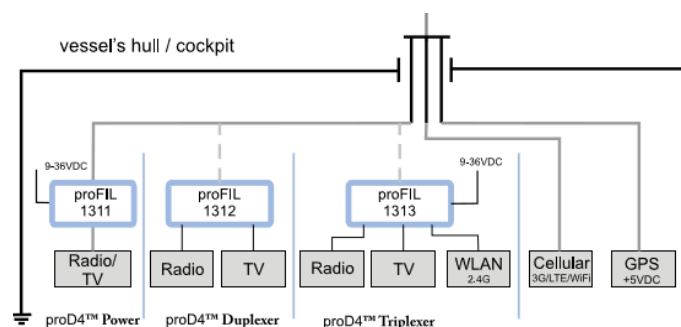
vessel's hull / cockpit

9-36VDC

proFIL 1311

Radio/ TV

proD4™ Power

proFIL 1312

Radio

TV

proD4™ Duplexer

9-36VDC

proFIL 1313

Radio

TV

WLAN 2.4G

proD4™ Triplexer

Cellular 3G/LTE/WiFi

GPS +5VDC